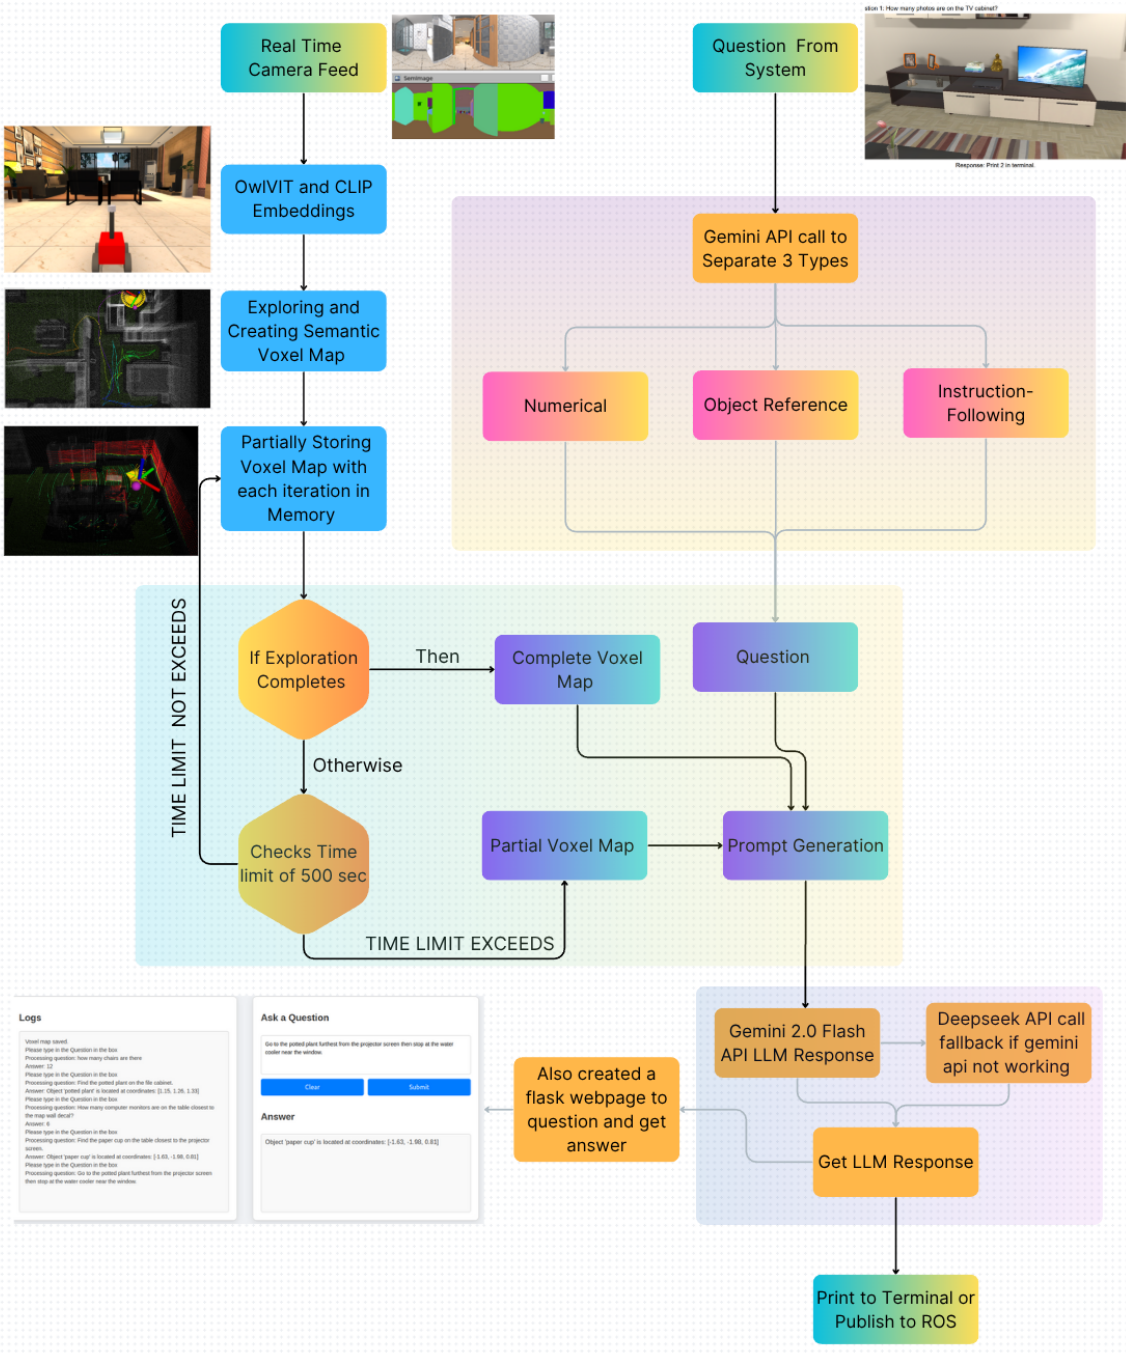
Real Time Camera Feed

SemImage

Question From System

stion 1: How many photos are on the TV cabinet?

Response: Print 2 in terminal.

OwlVIT and CLIP Embeddings

Exploring and Creating Semantic Voxel Map

Partially Storing Voxel Map with each iteration in Memory

Gemini API call to Separate 3 Types

Numerical

Object Reference

Instruction-Following

TIME LIMIT NOT EXCEEDS

If Exploration Completes

Then

Complete Voxel Map

Question

Otherwise

Checks Time limit of 500 sec

Partial Voxel Map

Prompt Generation

TIME LIMIT EXCEEDS

Logs

Voxel map saved.
Please type in the Question in the box
Processing question: how many chairs are there
Answer: 12
Please type in the Question in the box
Processing question: Find the potted plant on the file cabinet.
Answer: Object 'potted plant' is located at coordinates: [1.15, 1.26, 1.33]
Please type in the Question in the box
Processing question: How many computer monitors are on the table closest to the map wall decal?
Answer: 6
Please type in the Question in the box
Processing question: Find the paper cup on the table closest to the projector screen.
Answer: Object 'paper cup' is located at coordinates: [-1.63, -1.98, 0.81]
Please type in the Question in the box
Processing question: Go to the potted plant furthest from the projector screen then stop at the water cooler near the window.

Ask a Question

Go to the potted plant furthest from the projector screen then stop at the water cooler near the window.

Clear

Submit

Answer

Object 'paper cup' is located at coordinates: [-1.63, -1.98, 0.81]

Also created a flask webpage to question and get answer

Gemini 2.0 Flash API LLM Response

Deepseek API call fallback if gemini api not working

Get LLM Response

Print to Terminal or Publish to ROS